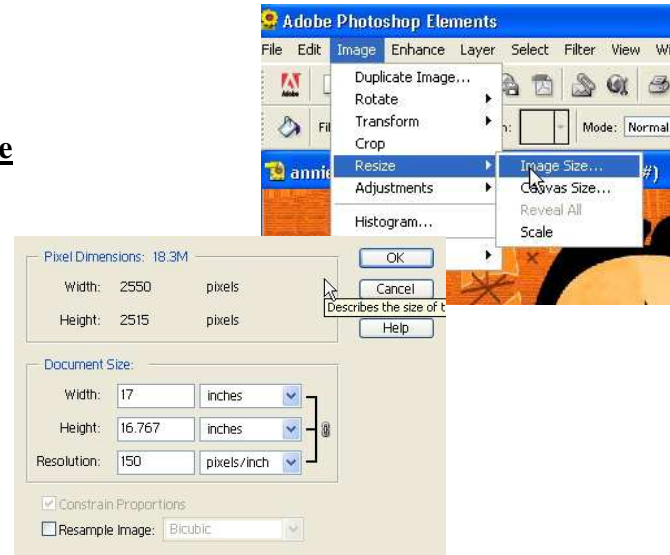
e

Adobe Photoshop Elements

File Edit Image Enhance Layer Select Filter View Wi

Duplicate Image...
Rotate
Transform
Crop
Resize
Adjustments
Histogram...

Fi
n:
Mode: Normal

annie
#)

Image Size...
Canvas Size...
Reveal All
Scale

Pixel Dimensions: 18.3M
Width: 2550 pixels
Height: 2515 pixels

OK
Cancel
Describes the size of t
Help

Document Size:
Width: 17 inches
Height: 16.767 inches
Resolution: 150 pixels/inch

Constrain Proportions
Resample Image: Bicubic